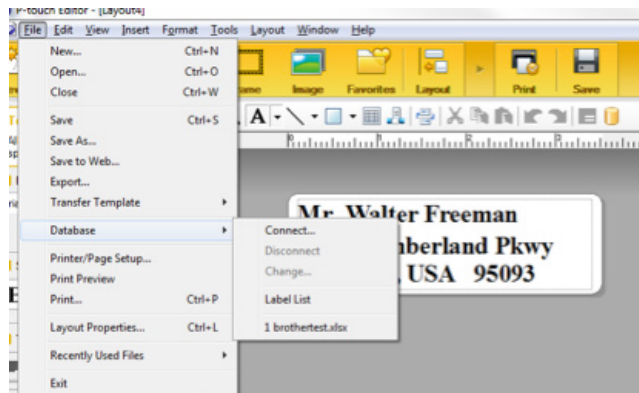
P-touch Editor - [Layout4]

File Edit View Insert Format Tools Layout Window Help

New... Ctrl+N
Open... Ctrl+O
Close Ctrl+W
Save Ctrl+S
Save As...
Save to Web...
Export...
Transfer Template
Database
Printer/Page Setup...
Print Preview
Print... Ctrl+P
Layout Properties... Ctrl+L
Recently Used Files
Exit

Connect...
Disconnect
Change...
Label List
1 brothertest.xlsx

Frame Image Favorites Layout Print Save

A

Mr. Walter Freeman
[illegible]mberland Pkwy
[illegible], USA 95093